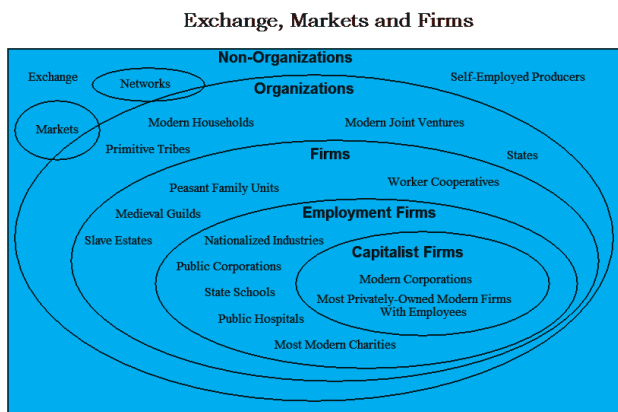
Exchange, Markets and Firms

Non-Organizations

Exchange

Networks

Self-Employed Producers

Organizations

Markets

Modern Households

Modern Joint Ventures

Primitive Tribes

States

Firms

Peasant Family Units

Worker Cooperatives

Medieval Guilds

Employment Firms

Slave Estates

Nationalized Industries

Capitalist Firms

Public Corporations

Modern Corporations

State Schools

Most Privately-Owned Modern Firms With Employees

Public Hospitals

Most Modern Charities